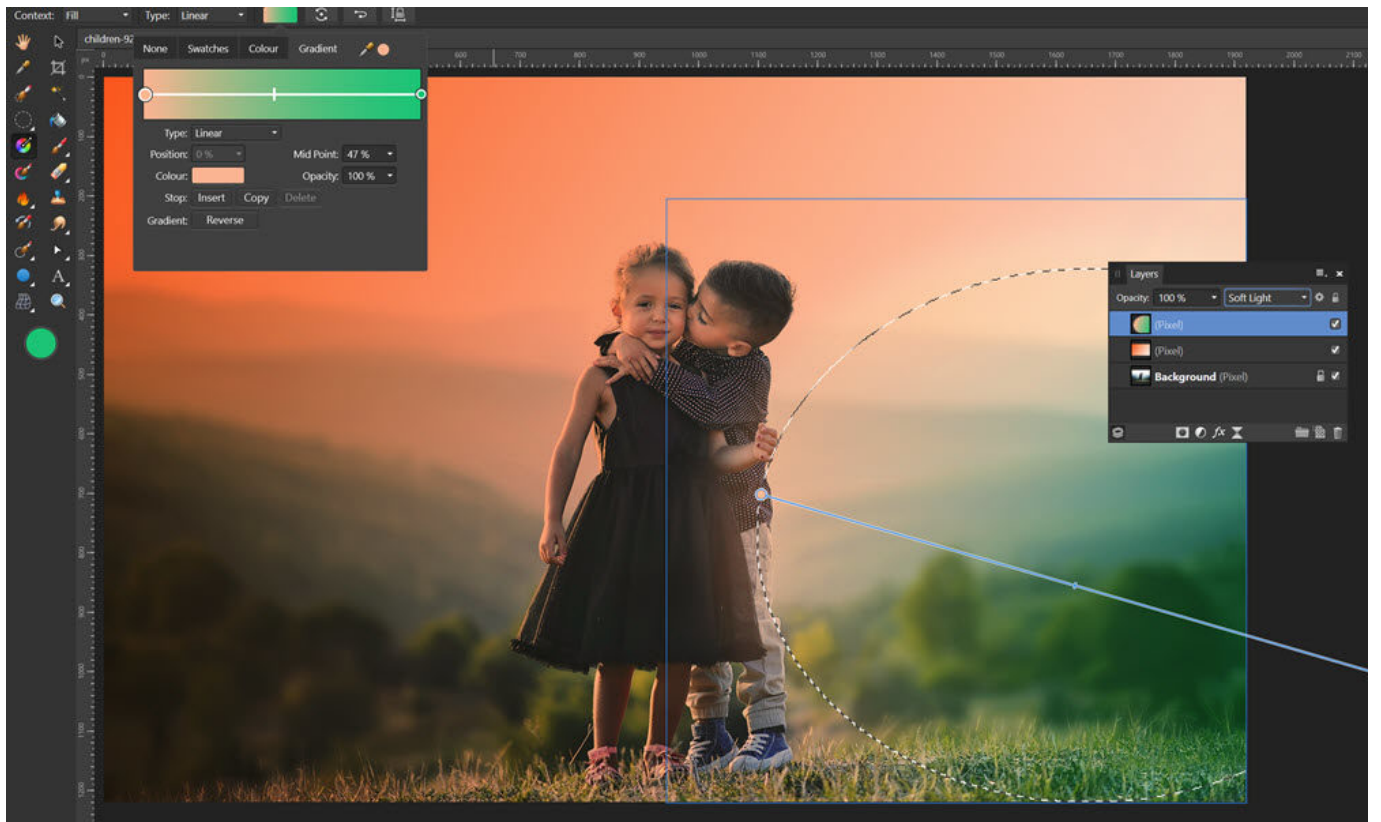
Context: Fill Type: Linear

children-92

None Swatches Colour Gradient

Type: Linear
Position: 0 %
Mid Point: 47 %
Colour:
Opacity: 100 %
Stop: Insert Copy Delete
Gradient: Reverse

600 700 800 900 1000 1100 1200 1300 1400 1500 1600 1700 1800 1900 2000 2100

Layers
Opacity: 100 % Soft Light
(Pixel)
(Pixel)
Background (Pixel)